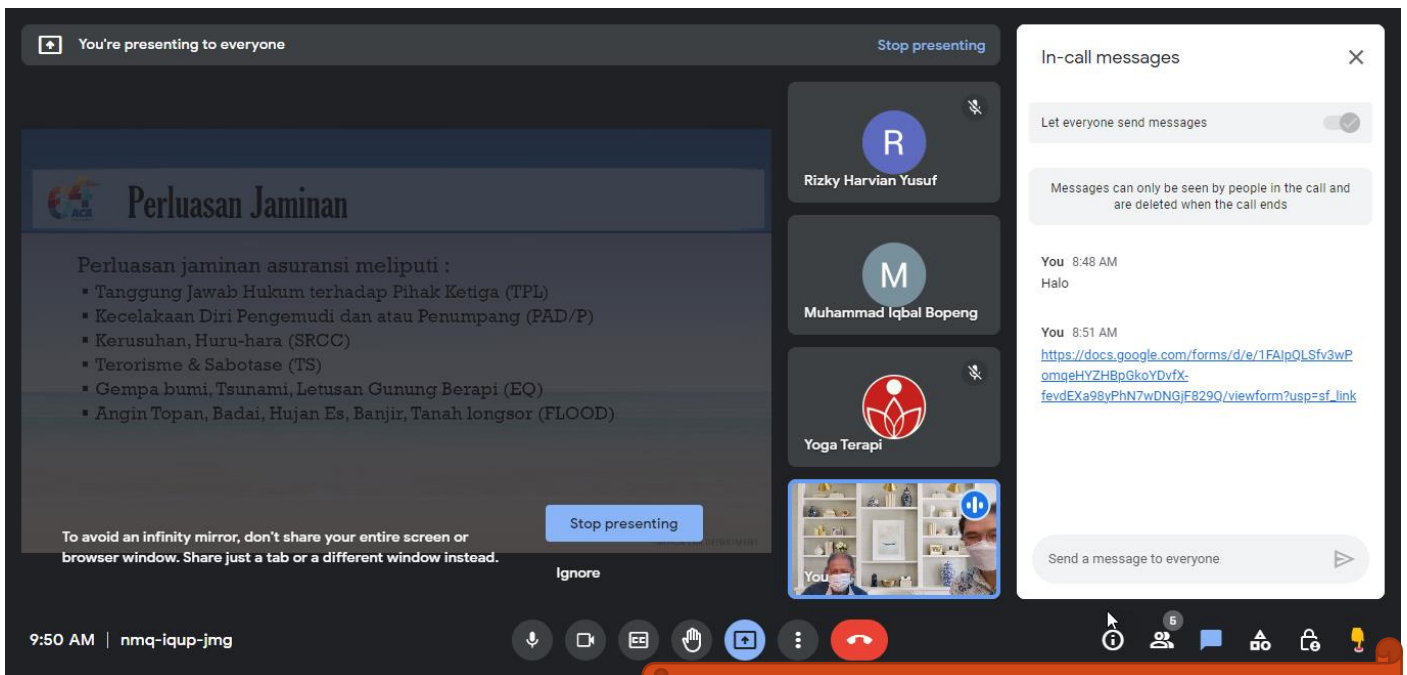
You're presenting to everyone

Stop presenting

Perluasan Jaminan

Perluasan jaminan asuransi meliputi :
▪ Tanggung Jawab Hukum terhadap Pihak Ketiga (TPL)
▪ Kecelakaan Diri Pengemudi dan atau Penumpang (PAD/P)
▪ Kerusuhan, Huru-hara (SRCC)
▪ Terorisme & Sabotase (TS)
▪ Gempa bumi, Tsunami, Letusan Gunung Berapi (EQ)
▪ Angin Topan, Badai, Hujan Es, Banjir, Tanah longsor (FLOOD)

To avoid an infinity mirror, don't share your entire screen or browser window. Share just a tab or a different window instead.

Stop presenting

Ignore

R
Rizky Harvian Yusuf

M
Muhammad Iqbal Bopeng

Yoga Terapi

You

In-call messages

Let everyone send messages

Messages can only be seen by people in the call and are deleted when the call ends

You 8:48 AM
Halo

You 8:51 AM
https://docs.google.com/forms/d/e/1FAIpQLSfv3wPomqeHYZHBpGkoYDvfX-fevdEXa98yPhN7wDNGjF829Q/viewform?usp=sf_link

Send a message to everyone

9:50 AM | nmq-iqup-jmg

6